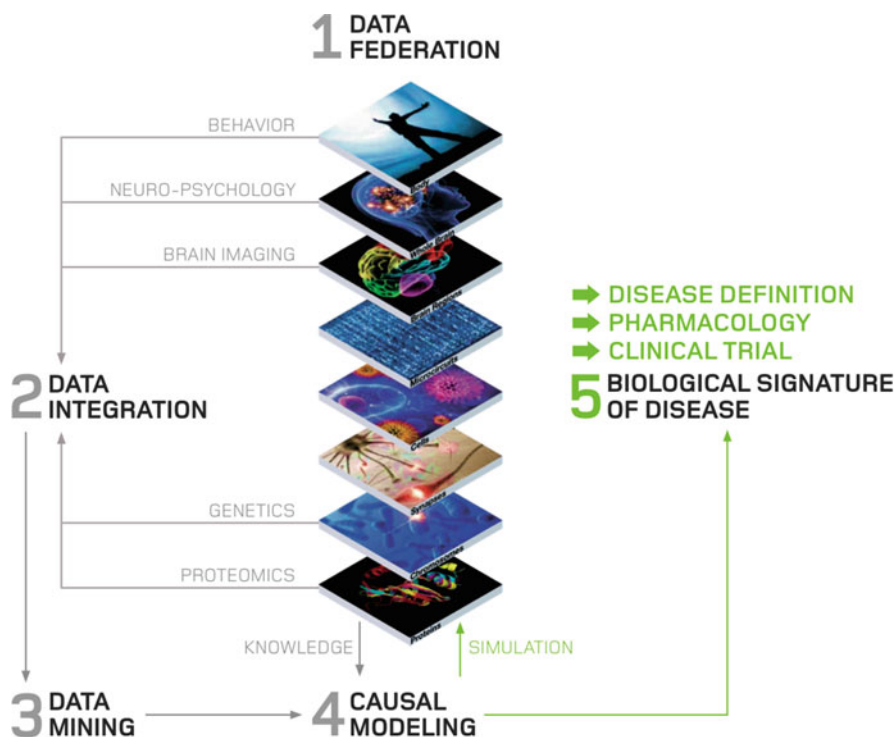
1 DATA FEDERATION

BEHAVIOR

Body

NEURO-PSYCHOLOGY

Whole Brain

BRAIN IMAGING

Brain Regions

Microcircuits

Cells

Synapses

GENETICS

Chromosomes

PROTEOMICS

Proteins

2 DATA INTEGRATION

DISEASE DEFINITION
PHARMACOLOGY
CLINICAL TRIAL

5 BIOLOGICAL SIGNATURE OF DISEASE

KNOWLEDGE

SIMULATION

3 DATA MINING

4 CAUSAL MODELING